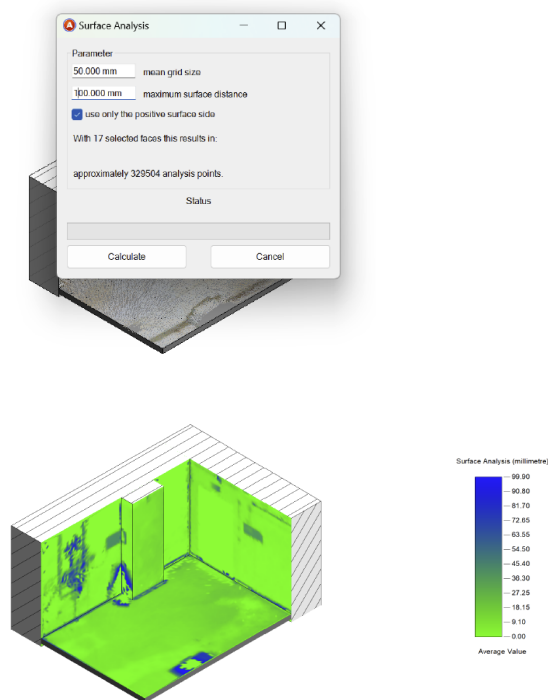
Surface Analysis

Parameter

50.000 mm mean grid size

100.000 mm maximum surface distance

use only the positive surface side

With 17 selected faces this results in:

approximately 329504 analysis points.

Status

Calculate

Cancel

Surface Analysis (millimetre)

99.90
90.80
81.70
72.65
63.55
54.50
45.40
36.30
27.25
18.15
9.10
0.00

Average Value